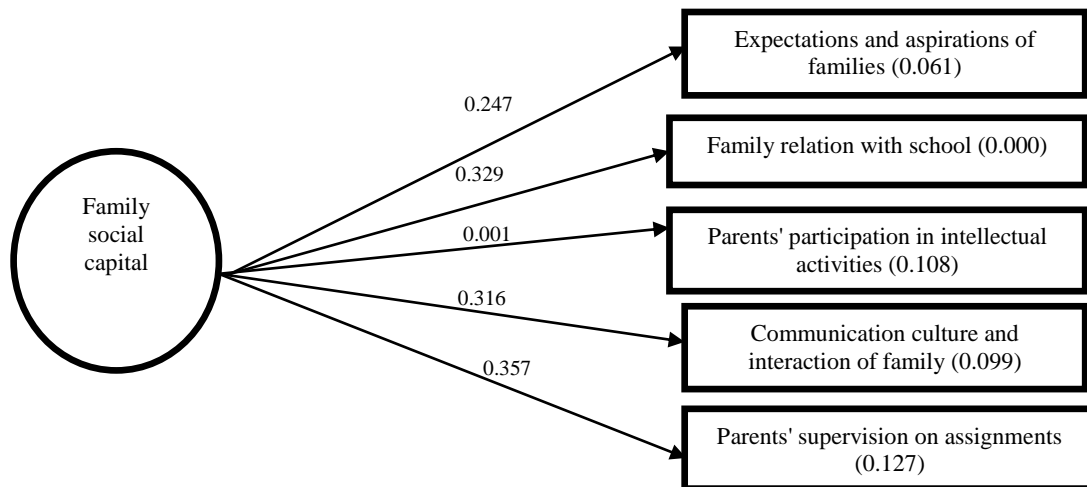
Family social capital

0.247

0.329

0.001

0.316

0.357

Expectations and aspirations of families (0.061)

Family relation with school (0.000)

Parents' participation in intellectual activities (0.108)

Communication culture and interaction of family (0.099)

Parents' supervision on assignments (0.127)